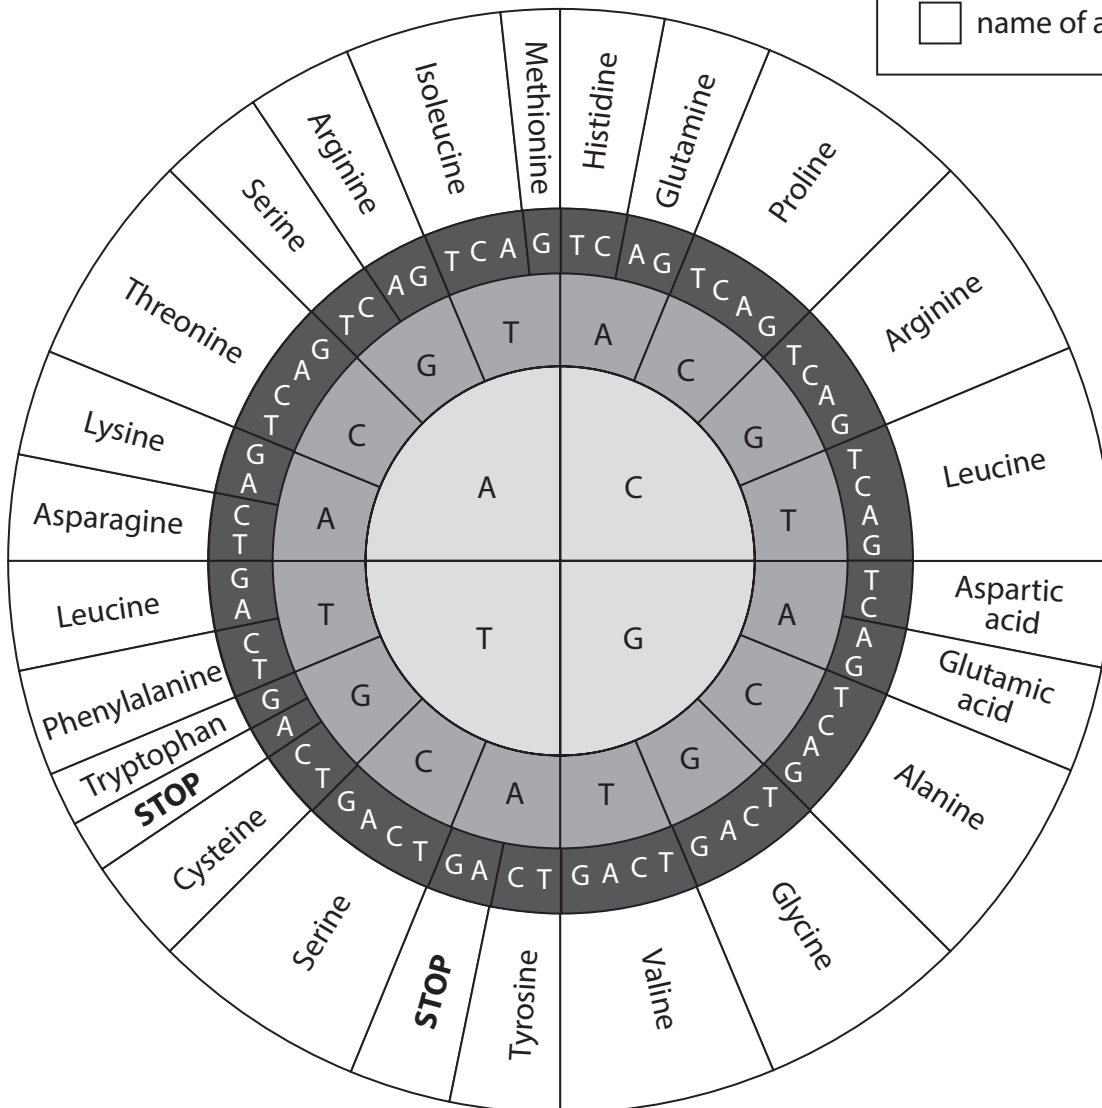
name of a

Methionine
Histidine
Glutamine
Proline
Arginine
Leucine
Aspartic acid
Glutamic acid
Alanine
Glycine
Valine
Tyrosine
STOP
Serine
Cysteine
STOP
Tryptophan
Phenylalanine
Leucine
Asparagine
Lysine
Threonine
Serine
Arginine
Isoleucine

A
C
T
G

T
A
C
G
T
A
C
G
T
A
C
G
T
A
C
G

T C A G T C A G T C A G T C A G T C A G T C A G T C A G T C A G G A C T G A C T G A C T G A C T G A C T G A C T G A C T G A C T